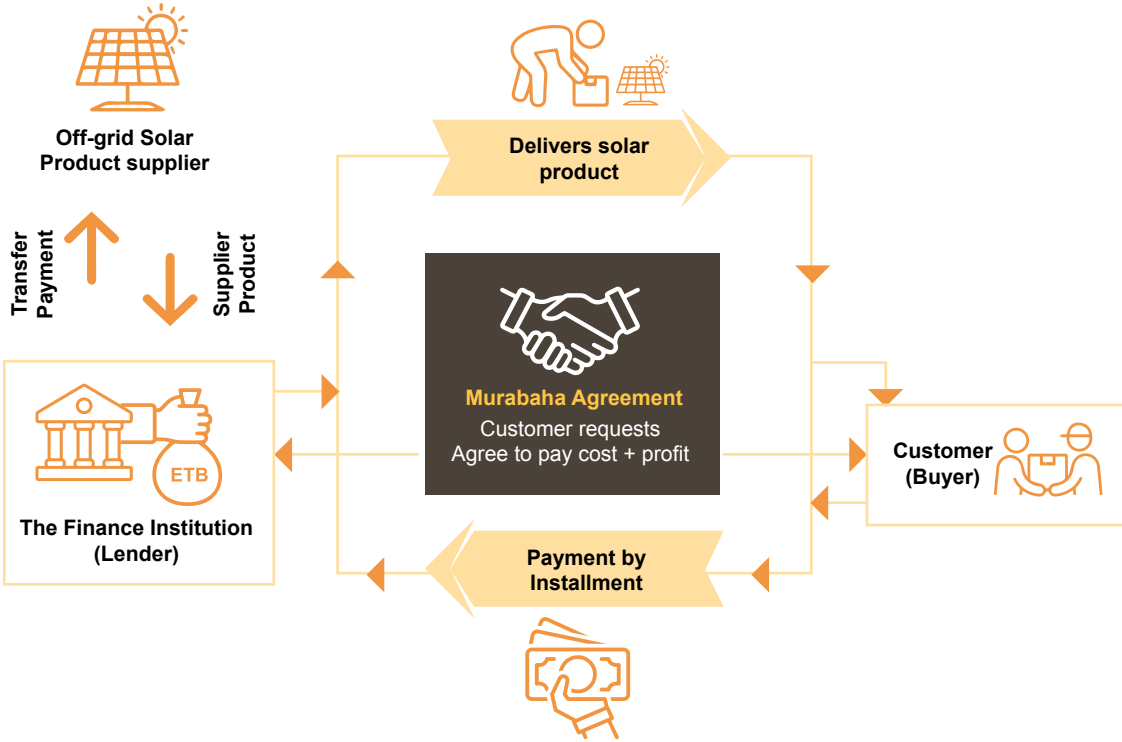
Off-grid Solar Product supplier

Transfer Payment

Supplier Product

Delivers solar product

Murabaha Agreement
Customer requests
Agree to pay cost + profit

ETB

The Finance Institution (Lender)

Customer (Buyer)

Payment by Installment